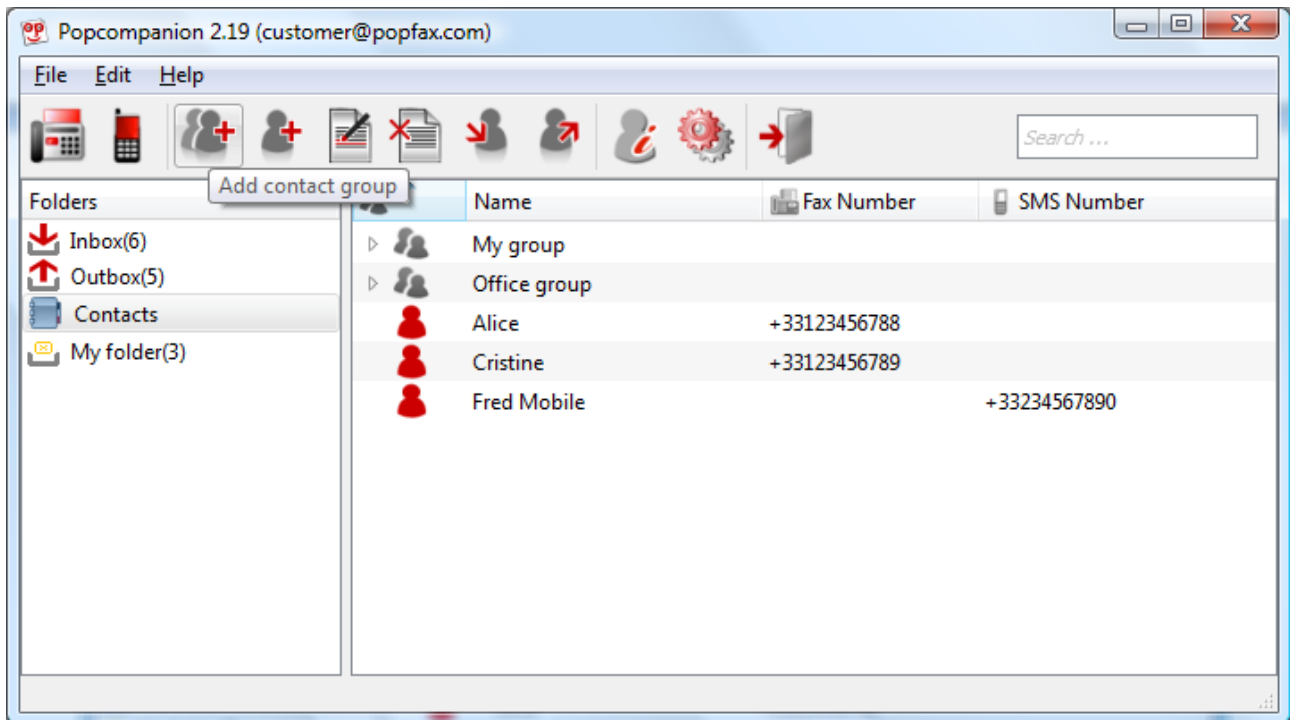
Popcompanion 2.19 (customer@popfax.com)

File Edit Help

Search ...

Add contact group

Folders

Inbox(6)
Outbox(5)
Contacts
My folder(3)

| | Name | Fax Number | SMS Number |
|---|---|---|---|
| | My group | | |
| | Office group | | |
| | Alice | +33123456788 | |
| | Cristine | +33123456789 | |
| | Fred Mobile | | +33234567890 |